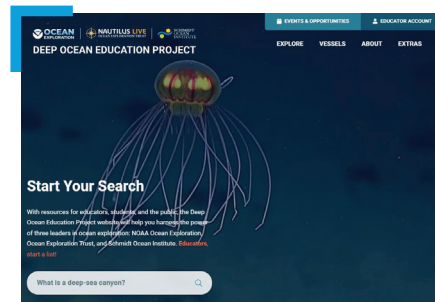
OCEAN EXPLORATION | NAUTILUS LIVE OCEAN EXPLORATION TRUST | SCHMIDT OCEAN INSTITUTE

DEEP OCEAN EDUCATION PROJECT

EVENTS & OPPORTUNITIES

EDUCATOR ACCOUNT

EXPLORE VESSELS ABOUT EXTRAS

Start Your Search

With resources for educators, students, and the public, the Deep Ocean Education Project website will help you harness the power of three leaders in ocean exploration: NOAA Ocean Exploration, Ocean Exploration Trust, and Schmidt Ocean Institute. Educators, start a list!

What is a deep-sea canyon?